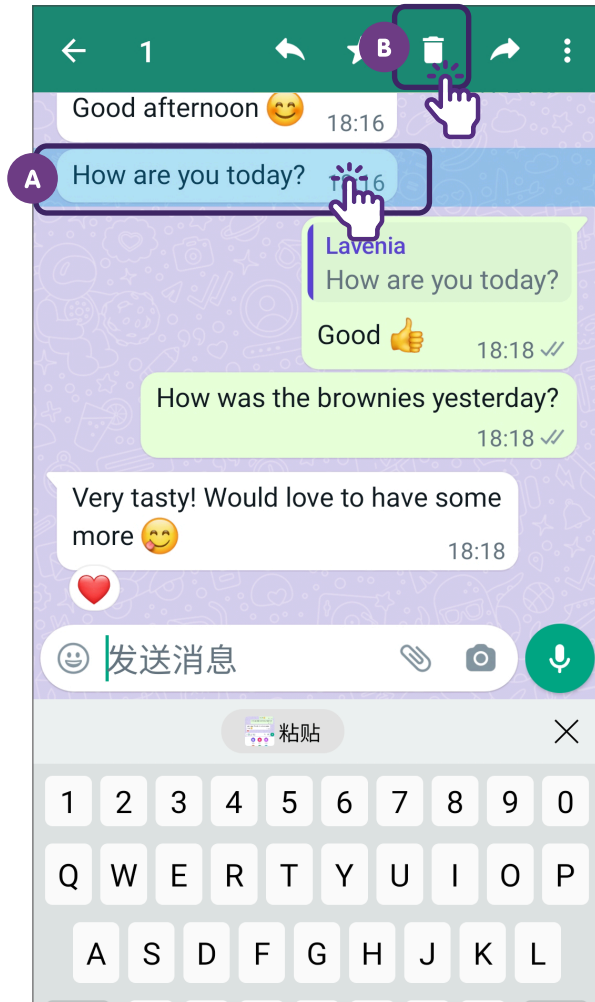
1

B

Good afternoon 😊 18:16

A

How are you today? 18:16

Lavenia
How are you today?
Good 👍 18:18

How was the brownies yesterday? 18:18

Very tasty! Would love to have some more 😋 18:18

❤️

发送消息

粘贴

1 2 3 4 5 6 7 8 9 0
Q W E R T Y U I O P
A S D F G H J K L